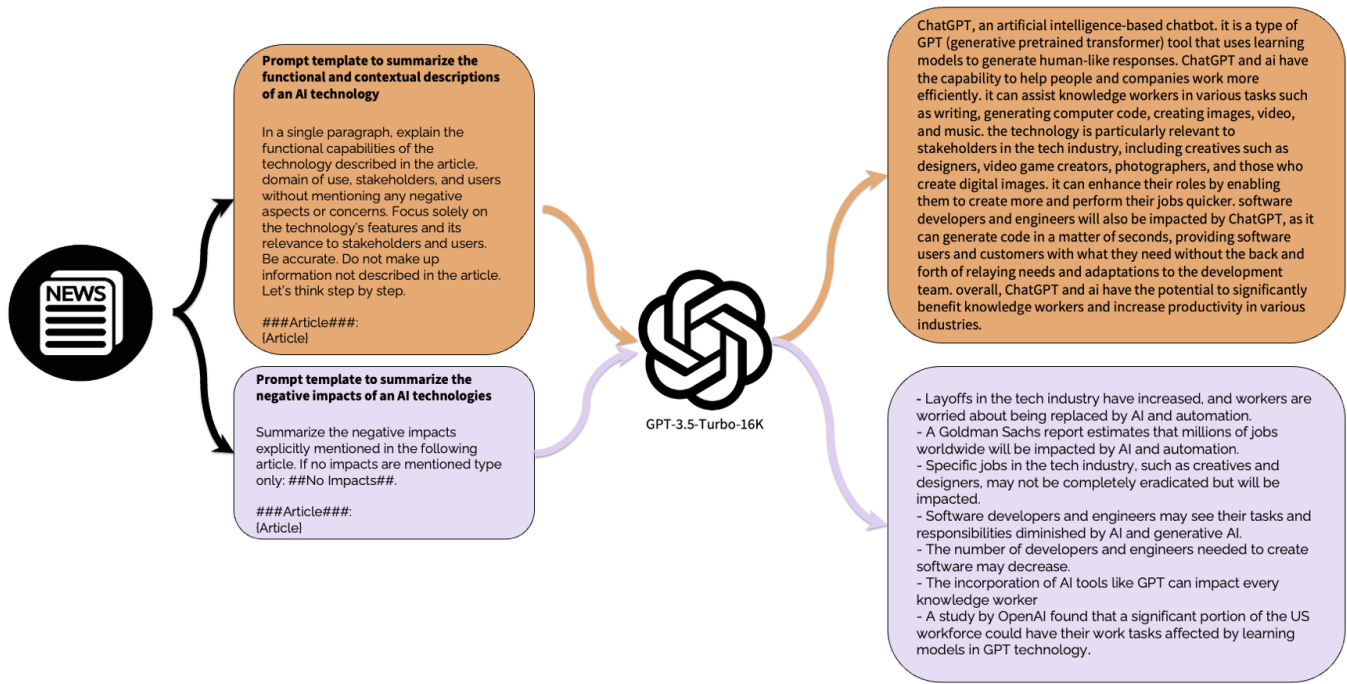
NEWS

Prompt template to summarize the functional and contextual descriptions of an AI technology

In a single paragraph, explain the functional capabilities of the technology described in the article, domain of use, stakeholders, and users without mentioning any negative aspects or concerns. Focus solely on the technology's features and its relevance to stakeholders and users. Be accurate. Do not make up information not described in the article. Let's think step by step.

###Article###:
{Article}

Prompt template to summarize the negative impacts of an AI technologies

Summarize the negative impacts explicitly mentioned in the following article. If no impacts are mentioned type only: ##No Impacts##.

###Article###:
{Article}

GPT-3.5-Turbo-16K

ChatGPT, an artificial intelligence-based chatbot. it is a type of GPT (generative pretrained transformer) tool that uses learning models to generate human-like responses. ChatGPT and ai have the capability to help people and companies work more efficiently. it can assist knowledge workers in various tasks such as writing, generating computer code, creating images, video, and music. the technology is particularly relevant to stakeholders in the tech industry, including creatives such as designers, video game creators, photographers, and those who create digital images. it can enhance their roles by enabling them to create more and perform their jobs quicker. software developers and engineers will also be impacted by ChatGPT, as it can generate code in a matter of seconds, providing software users and customers with what they need without the back and forth of relaying needs and adaptations to the development team. overall, ChatGPT and ai have the potential to significantly benefit knowledge workers and increase productivity in various industries.

- Layoffs in the tech industry have increased, and workers are worried about being replaced by AI and automation.
- A Goldman Sachs report estimates that millions of jobs worldwide will be impacted by AI and automation.
- Specific jobs in the tech industry, such as creatives and designers, may not be completely eradicated but will be impacted.
- Software developers and engineers may see their tasks and responsibilities diminished by AI and generative AI.
- The number of developers and engineers needed to create software may decrease.
- The incorporation of AI tools like GPT can impact every knowledge worker
- A study by OpenAI found that a significant portion of the US workforce could have their work tasks affected by learning models in GPT technology.